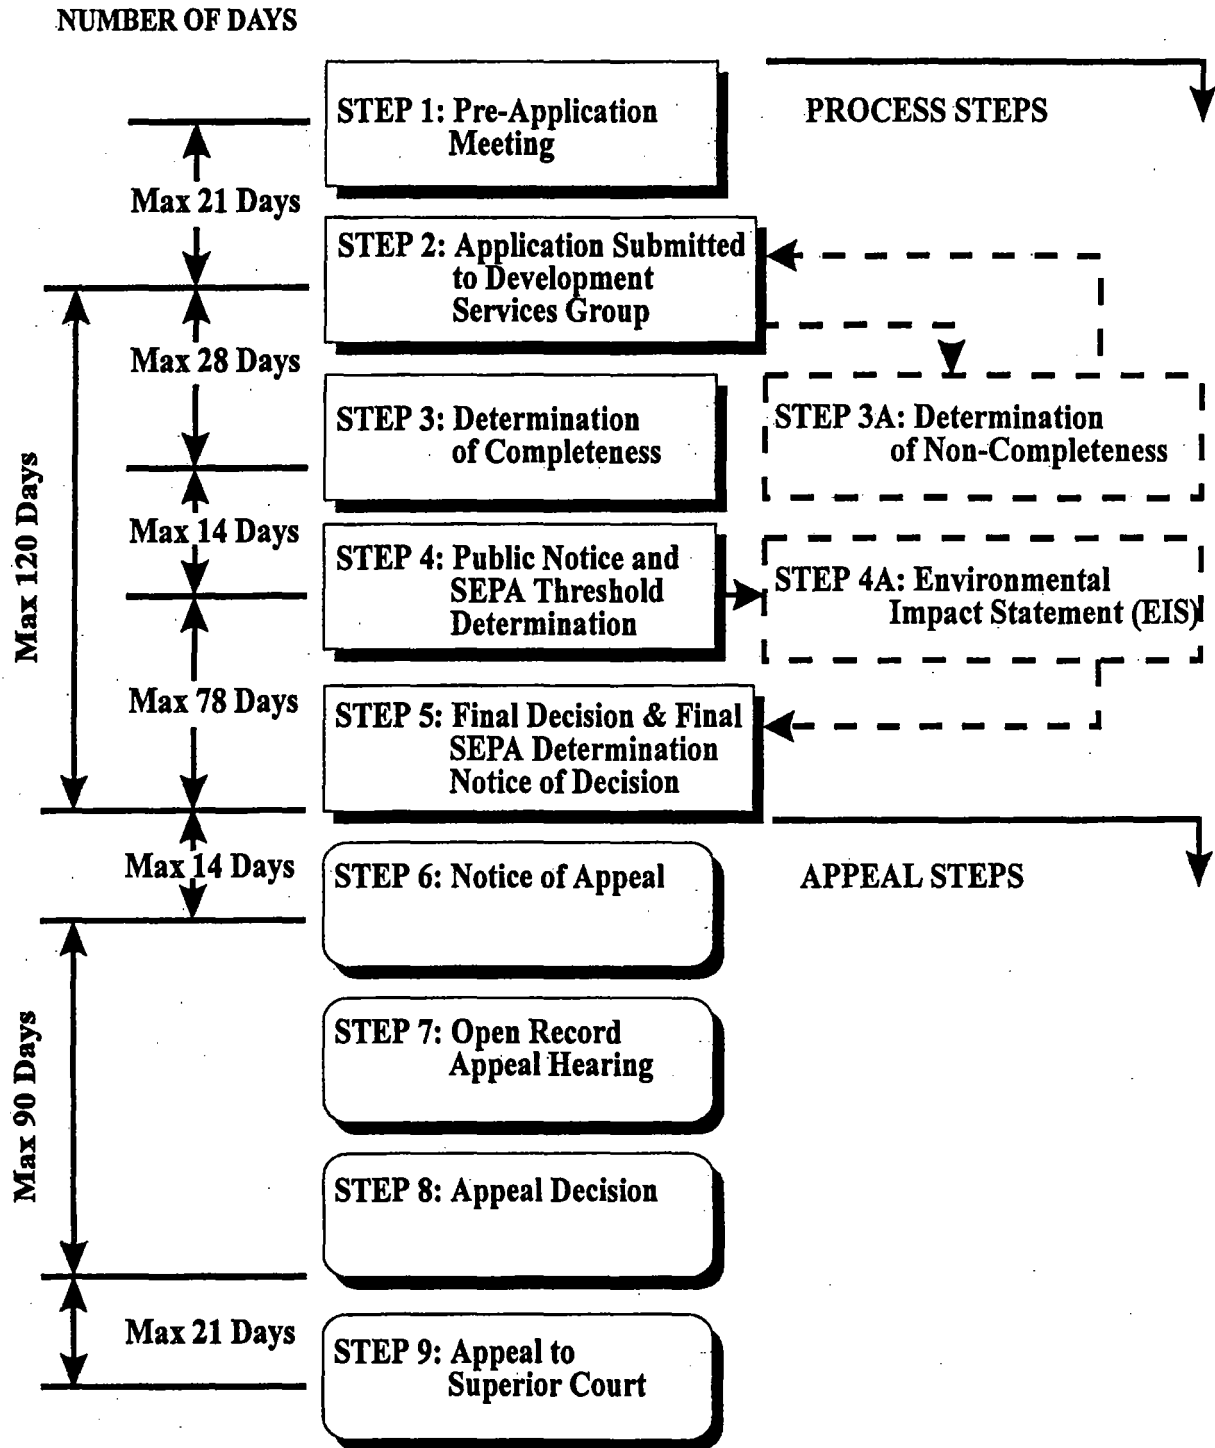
NUMBER OF DAYS

STEP 1: Pre-Application Meeting

PROCESS STEPS

Max 21 Days

STEP 2: Application Submitted to Development Services Group

Max 120 Days

Max 28 Days

STEP 3: Determination of Completeness

STEP 3A: Determination of Non-Completeness

Max 14 Days

STEP 4: Public Notice and SEPA Threshold Determination

STEP 4A: Environmental Impact Statement (EIS)

Max 78 Days

STEP 5: Final Decision & Final SEPA Determination Notice of Decision

Max 14 Days

STEP 6: Notice of Appeal

APPEAL STEPS

Max 90 Days

STEP 7: Open Record Appeal Hearing

STEP 8: Appeal Decision

Max 21 Days

STEP 9: Appeal to Superior Court